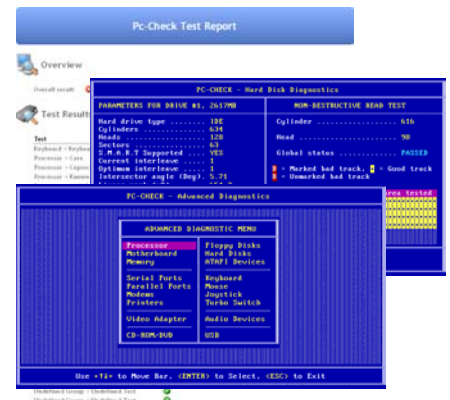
Pc-Check Test Report

Overview

Overall result

Test Results

Test

Keyboard - Keyboard

Processor - Core

Processor - Coprocessor

Processor - Kernel

PC-CHECK - Hard Disk Diagnostics

PARAMETERS FOR DRIVE 01, 2617MB

Hard drive type ........ IDE
Cylinders ............. 634
Heads ................. 128
Sectors ............... 63
S.M.A.R.T Supported .... YES
Current interleave ..... 1
Optimum interleave ..... 1
Interceptor angle (Deg). 5.71

NON-DESTRUCTIVE READ TEST

Cylinder .................. 616

Head ...................... 98

Global status ........... PASSED

= Marked bad track, = Good track
= Unmarked bad track

rea tested

PC-CHECK - Advanced Diagnostics

ADVANCED DIAGNOSTIC MENU

| | |
|---|---|
| Processor | Floppy Disks |
| Motherboard | Hard Disks |
| Memory | ATAPI Devices |
| Serial Ports | Keyboard |
| Parallel Ports | Mouse |
| Modems | Joystick |
| Printers | Turbo Switch |
| Video Adapter | Audio Devices |
| CD-ROM/DVD | USB |

Use ↑↓ to Move Bar, <ENTER> to Select, <ESC> to Exit

Undefined Group - Undefined Test